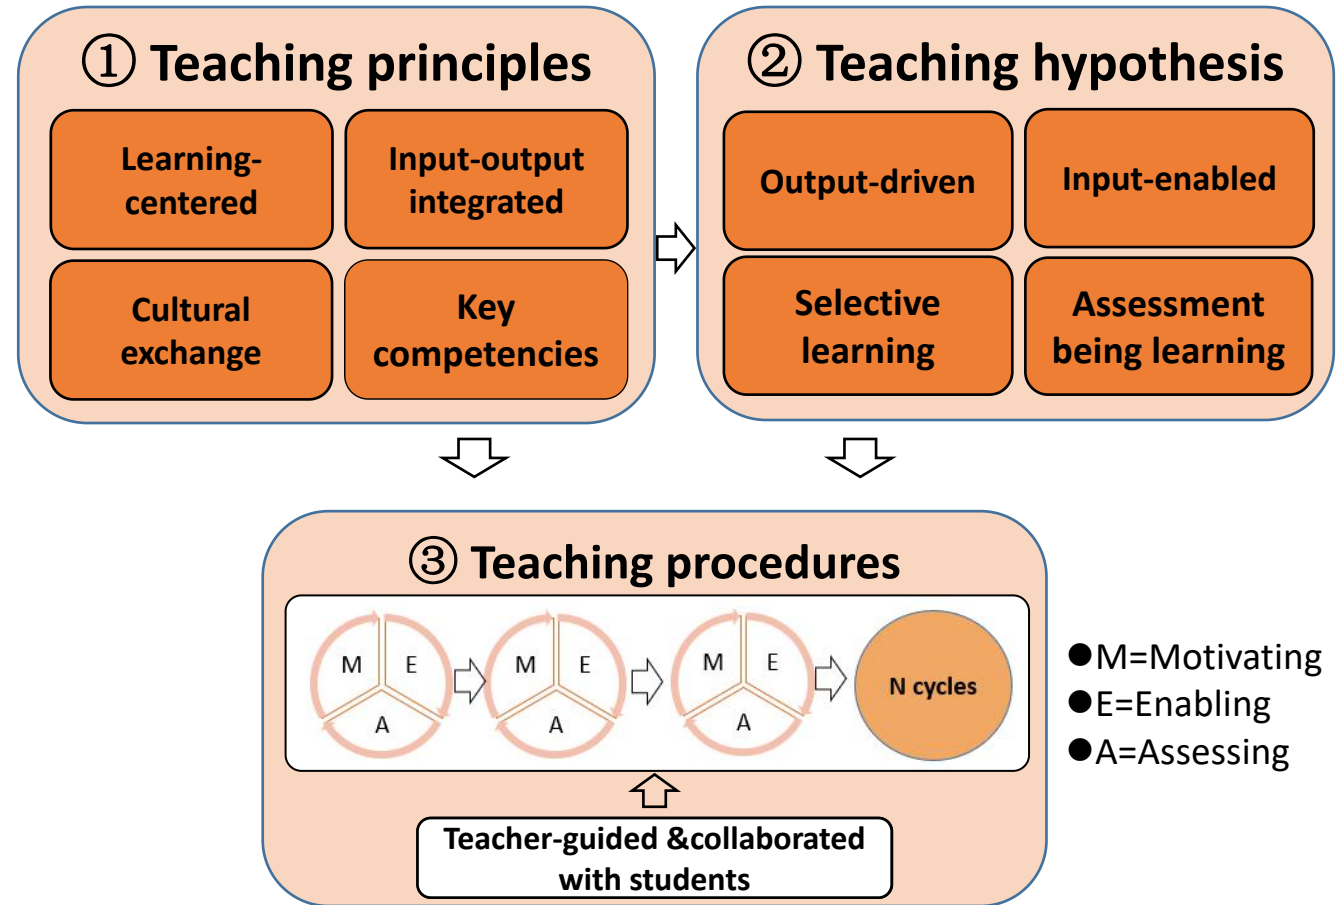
① Teaching principles

Learning-centered

Input-output integrated

Cultural exchange

Key competencies

② Teaching hypothesis

Output-driven

Input-enabled

Selective learning

Assessment being learning

③ Teaching procedures

M E A

M E A

M E A

N cycles

Teacher-guided &collaborated with students

●M=Motivating
●E=Enabling
●A=Assessing